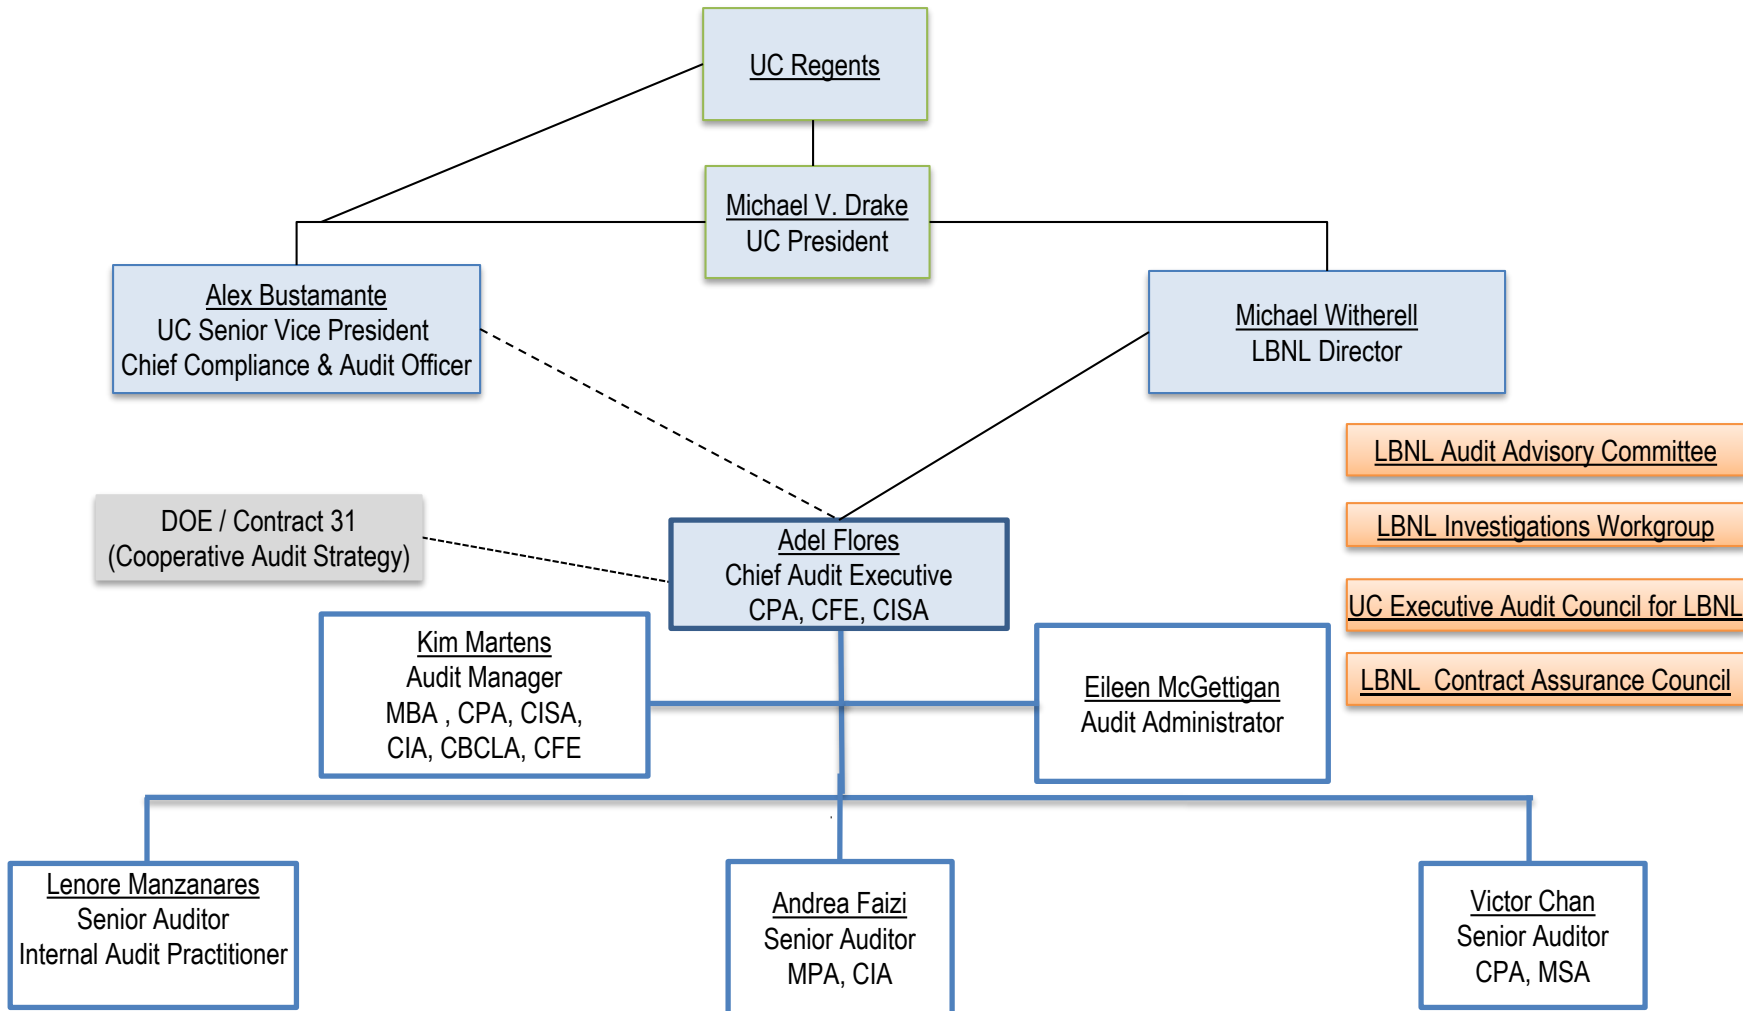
UC Regents

Michael V. Drake
UC President

Alex Bustamante
UC Senior Vice President
Chief Compliance & Audit Officer

Michael Witherell
LBNL Director

LBNL Audit Advisory Committee

LBNL Investigations Workgroup

UC Executive Audit Council for LBNL

LBNL Contract Assurance Council

DOE / Contract 31
(Cooperative Audit Strategy)

Adel Flores
Chief Audit Executive
CPA, CFE, CISA

Kim Martens
Audit Manager
MBA , CPA, CISA, CIA, CBCLA, CFE

Eileen McGettigan
Audit Administrator

Lenore Manzanares
Senior Auditor
Internal Audit Practitioner

Andrea Faizi
Senior Auditor
MPA, CIA

Victor Chan
Senior Auditor
CPA, MSA